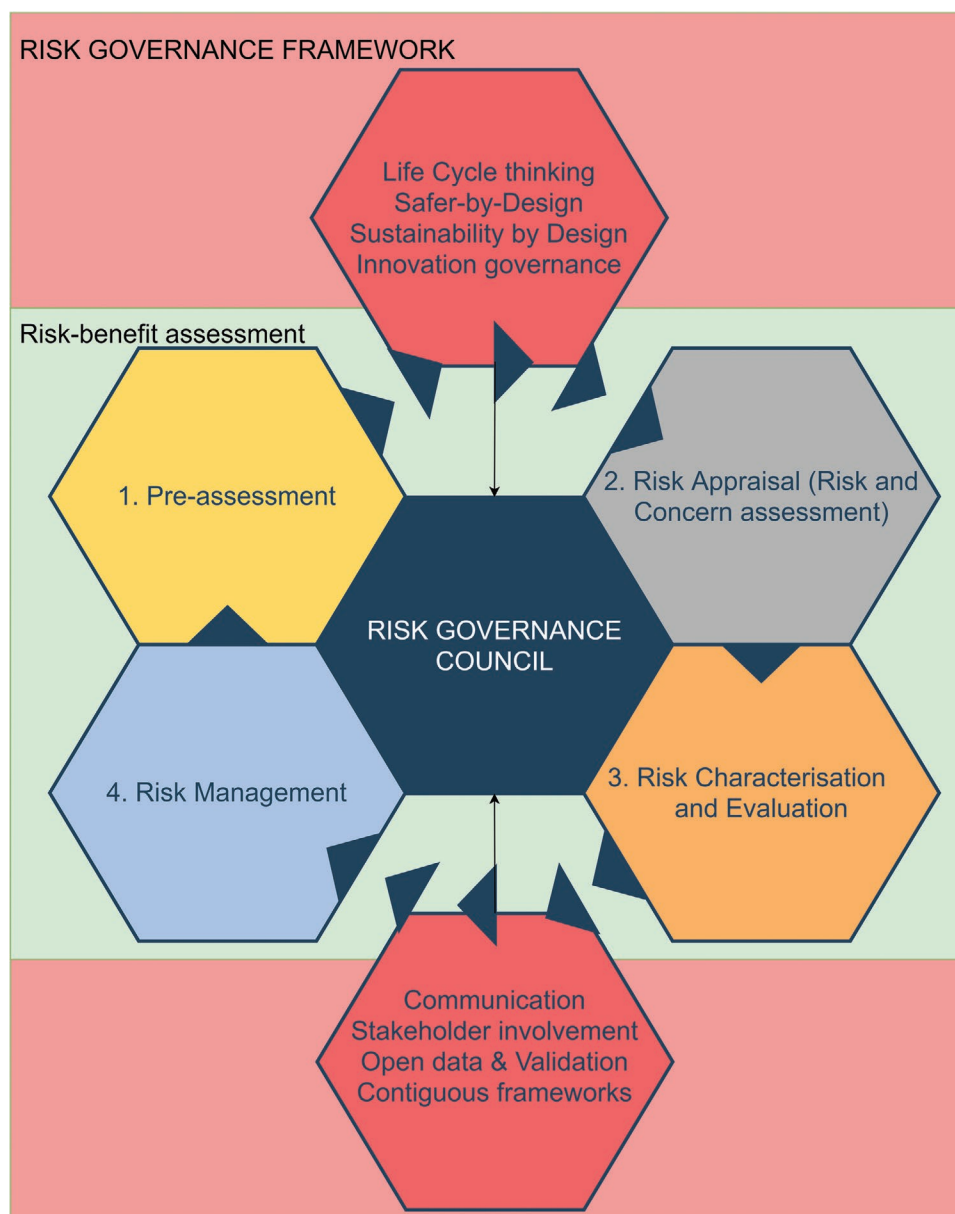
RISK GOVERNANCE FRAMEWORK

Life Cycle thinking
Safer-by-Design
Sustainability by Design
Innovation governance

Risk-benefit assessment

1. Pre-assessment

2. Risk Appraisal (Risk and Concern assessment)

RISK GOVERNANCE COUNCIL

4. Risk Management

3. Risk Characterisation and Evaluation

Communication
Stakeholder involvement
Open data & Validation
Contiguous frameworks